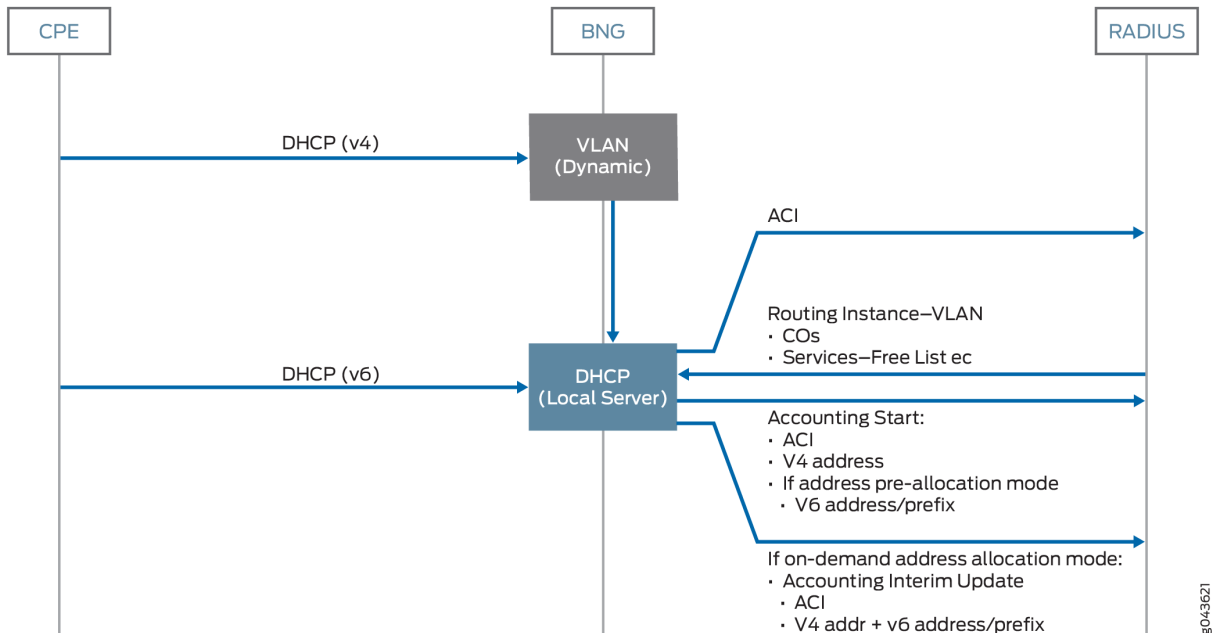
CPE

BNG

RADIUS

DHCP (v4)

VLAN (Dynamic)

ACI

Routing Instance–VLAN
• COs
• Services–Free List ec

DHCP (v6)

DHCP (Local Server)

Accounting Start:
• ACI
• V4 address
• If address pre-allocation mode
• V6 address/prefix

If on-demand address allocation mode:
• Accounting Interim Update
• ACI
• V4 addr + v6 address/prefix

g043621